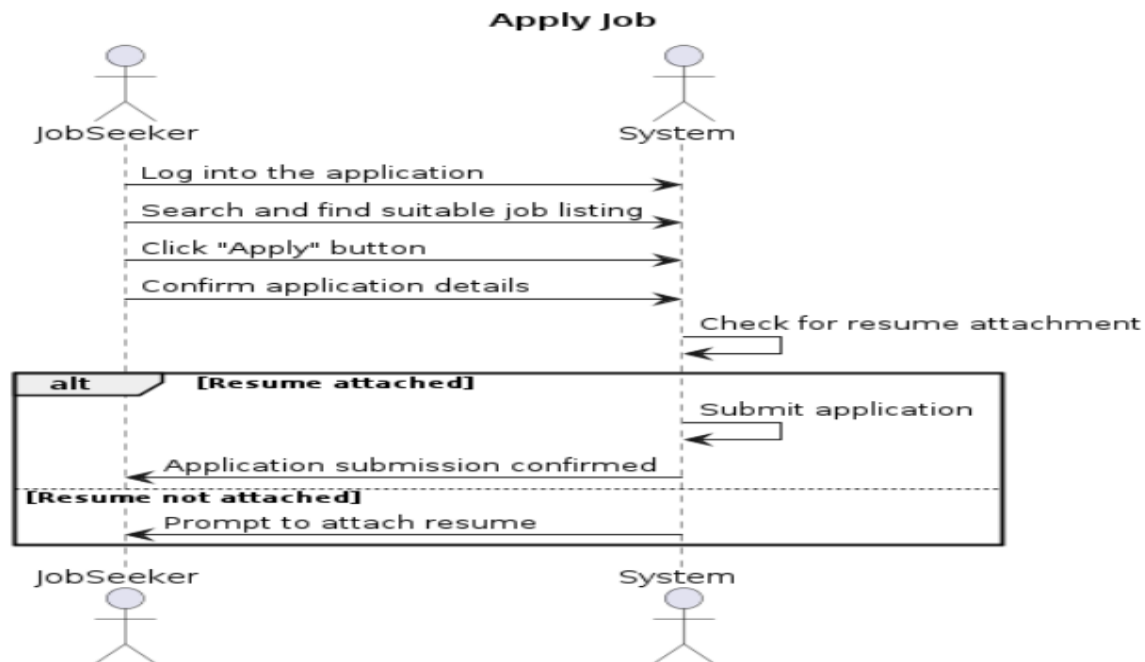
Apply Job

JobSeeker

System

Log into the application

Search and find suitable job listing

Click "Apply" button

Confirm application details

Check for resume attachment

alt

[Resume attached]

Submit application

Application submission confirmed

[Resume not attached]

Prompt to attach resume

JobSeeker

System